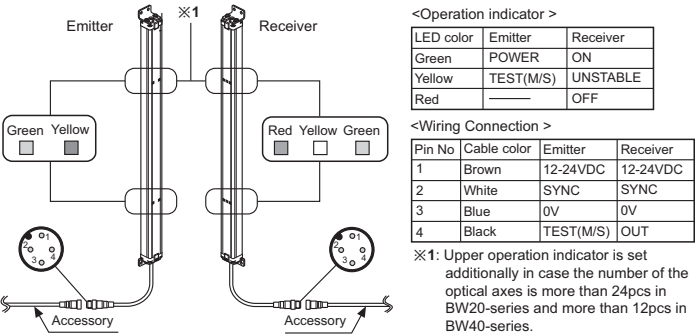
Emitter

※1

Receiver

Green Yellow

Red Yellow Green

1 2 3 4

1 2 3 4

Accessory

Accessory

<Operation indicator >

| LED color | Emitter | Receiver |
|---|---|---|
| Green | POWER | ON |
| Yellow | TEST(M/S) | UNSTABLE |
| Red | ——— | OFF |

<Wiring Connection >

| Pin No | Cable color | Emitter | Receiver |
|---|---|---|---|
| 1 | Brown | 12-24VDC | 12-24VDC |
| 2 | White | SYNC | SYNC |
| 3 | Blue | 0V | 0V |
| 4 | Black | TEST(M/S) | OUT |

※1: Upper operation indicator is set additionally in case the number of the optical axes is more than 24pcs in BW20-series and more than 12pcs in BW40-series.